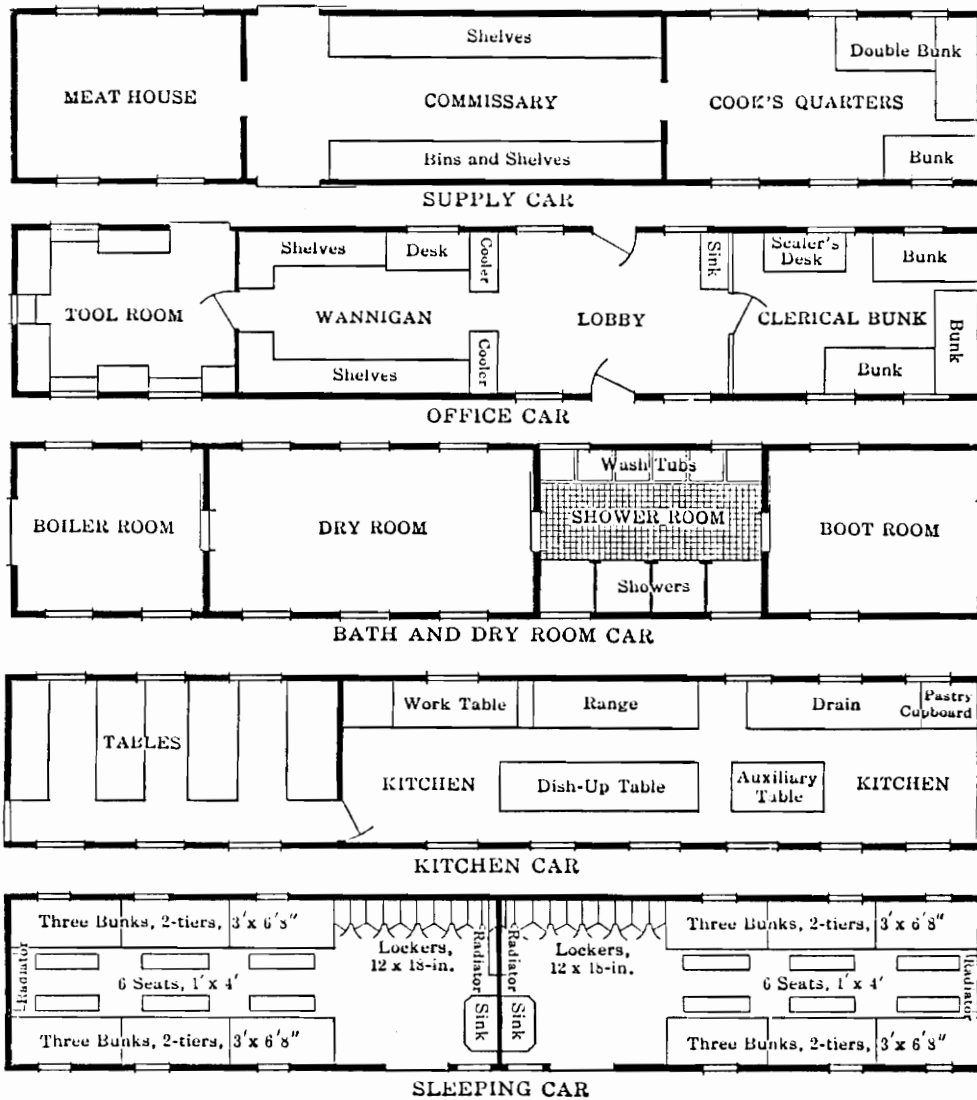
Shelves
MEAT HOUSE
COMMISSARY
Double Bunk
COOK'S QUARTERS
Bins and Shelves
Bunk
SUPPLY CAR

Shelves
Desk
Cooler
Sink
Scaler's Desk
Bunk
TOOL ROOM
WANNIGAN
LOBBY
CLERICAL BUNK
Bunk
Cooler
Shelves
Bunk
OFFICE CAR

Wash Tubs
BOILER ROOM
DRY ROOM
SHOWER ROOM
BOOT ROOM
Showers
BATH AND DRY ROOM CAR

Work Table
Range
Drain
Pastry Cupboard
TABLES
KITCHEN
Dish-Up Table
Auxiliary Table
KITCHEN
KITCHEN CAR

Three Bunks, 2-tiers, $3' \times 6'8''$
Lockers, 12 x 18-in.
Radiator
Radiator
Lockers, 12 x 18-in.
Three Bunks, 2-tiers, $3' \times 6'8''$
Radiator
6 Seats, $1' \times 4'$
Sink
Sink
6 Seats, $1' \times 4'$
Radiator
Three Bunks, 2-tiers, $3' \times 6'8''$
Three Bunks, 2-tiers, $3' \times 6'8''$
SLEEPING CAR